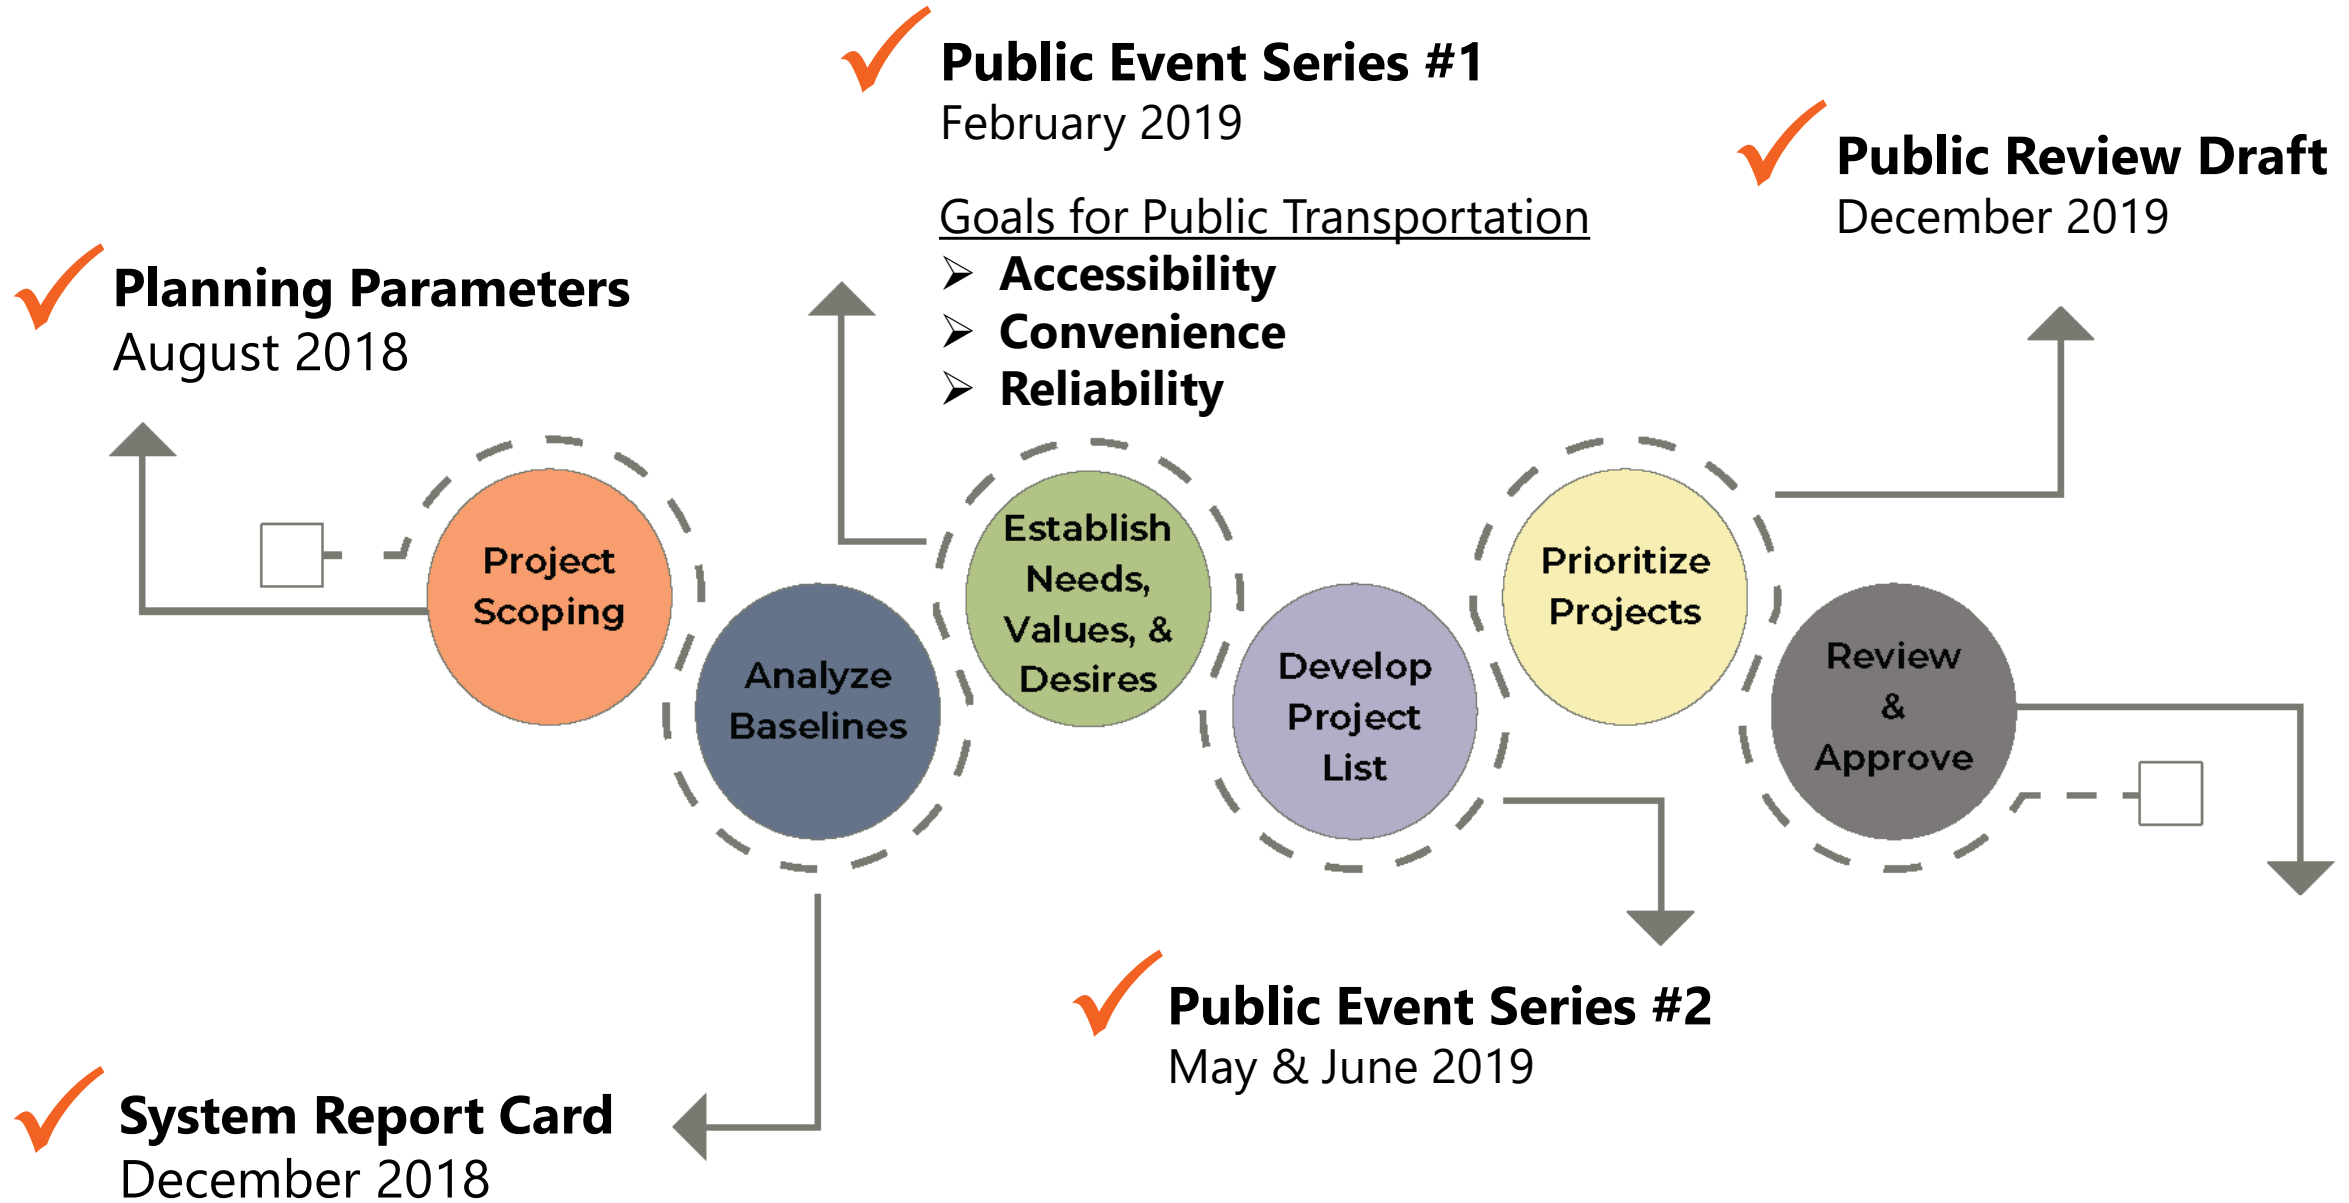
Public Event Series #1
February 2019

Goals for Public Transportation
➢ Accessibility
➢ Convenience
➢ Reliability

Public Review Draft
December 2019

Planning Parameters
August 2018

Project Scoping

Analyze Baselines

Establish Needs, Values, & Desires

Develop Project List

Prioritize Projects

Review & Approve

Public Event Series #2
May & June 2019

System Report Card
December 2018